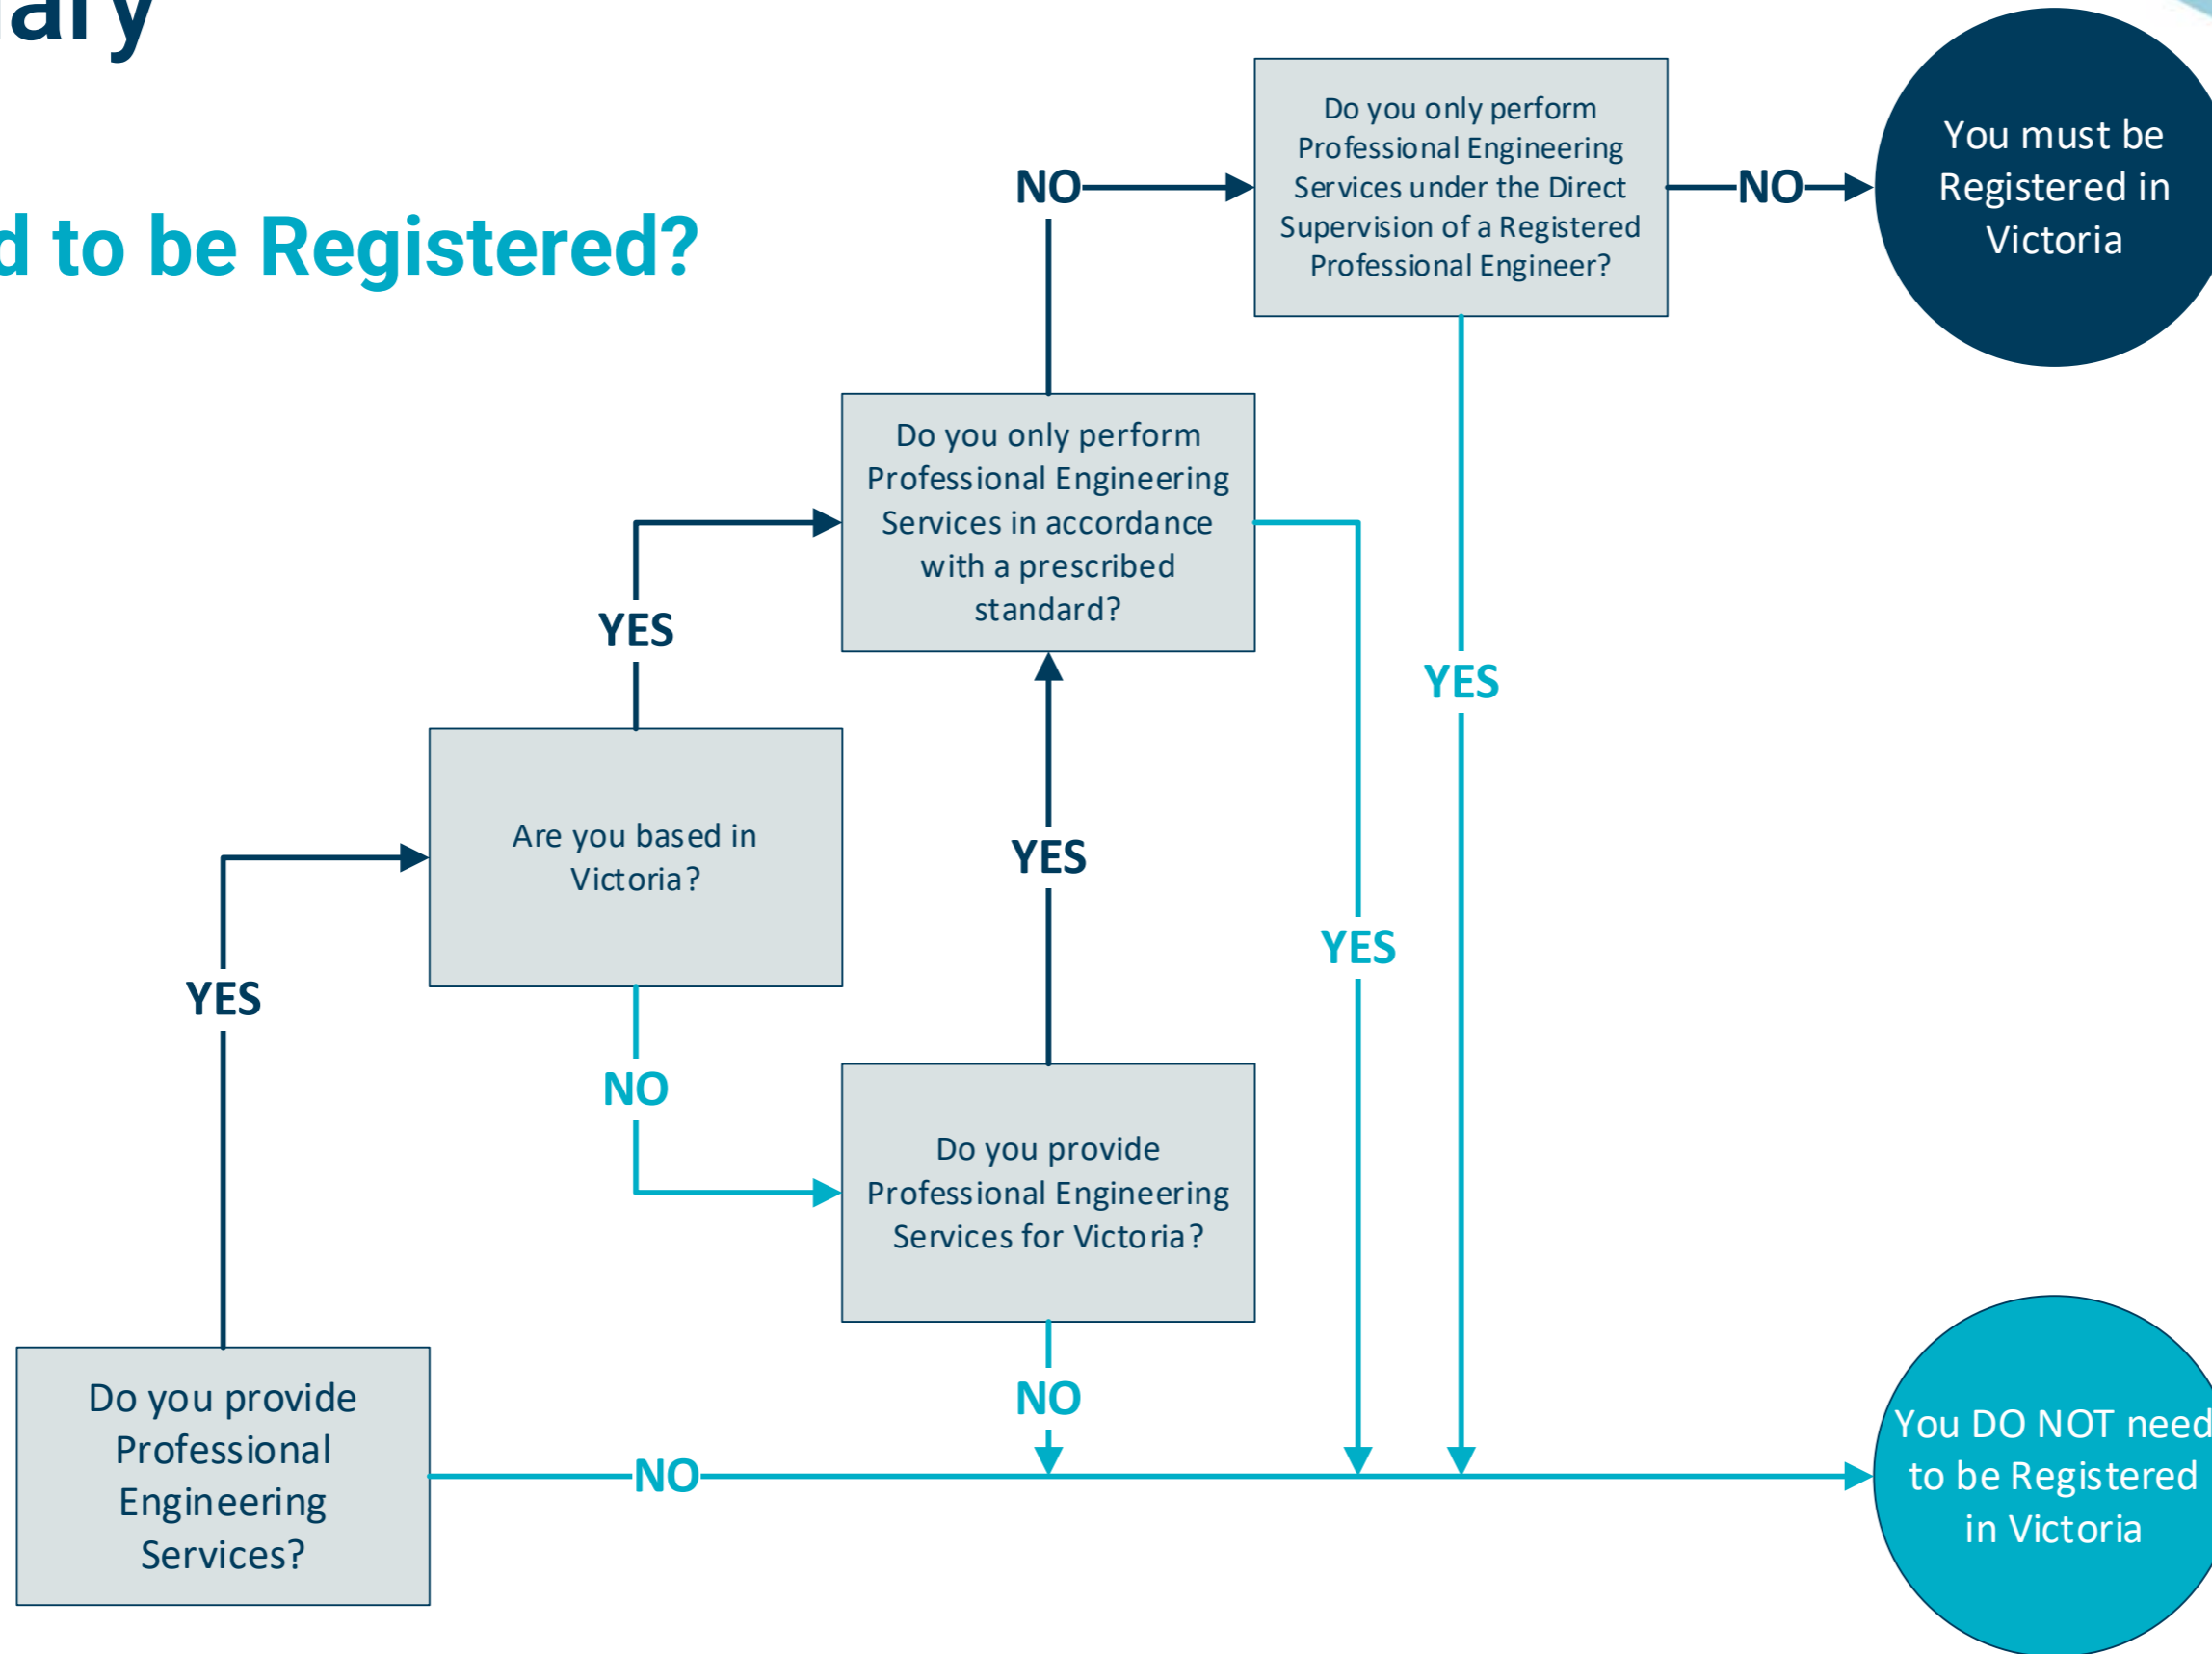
ary

d to be Registered?

Do you provide Professional Engineering Services?

YES

NO

Are you based in Victoria?

YES

NO

Do you only perform Professional Engineering Services in accordance with a prescribed standard?

Do you provide Professional Engineering Services for Victoria?

YES

NO

NO

Do you only perform Professional Engineering Services under the Direct Supervision of a Registered Professional Engineer?

NO

You must be Registered in Victoria

YES

YES

You DO NOT need to be Registered in Victoria